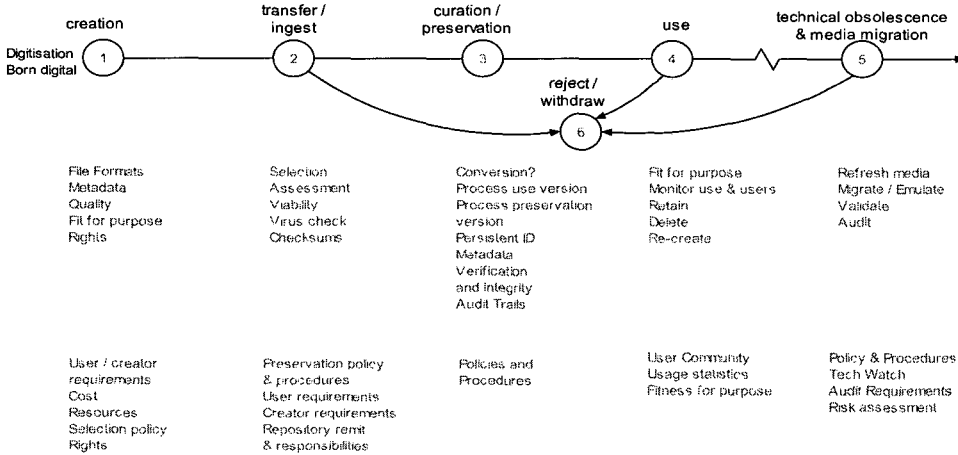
creation
transfer / ingest
curation / preservation
use
technical obsolescence & media migration

Digitisation
Born digital

1
2
3
4
5

reject / withdraw
6

File Formats
Metadata
Quality
Fit for purpose
Rights

Selection
Assessment
Viability
Virus check
Checksums

Conversion?
Process use version
Process preservation version
Persistent ID
Metadata
Verification and integrity
Audit Trails

Fit for purpose
Monitor use & users
Retain
Delete
Re-create

Refresh media
Migrate / Emulate
Validate
Audit

User / creator requirements
Cost
Resources
Selection policy
Rights

Preservation policy & procedures
User requirements
Creator requirements
Repository remit & responsibilities

Policies and Procedures

User Community
Usage statistics
Fitness for purpose

Policy & Procedures
Tech Watch
Audit Requirements
Risk assessment